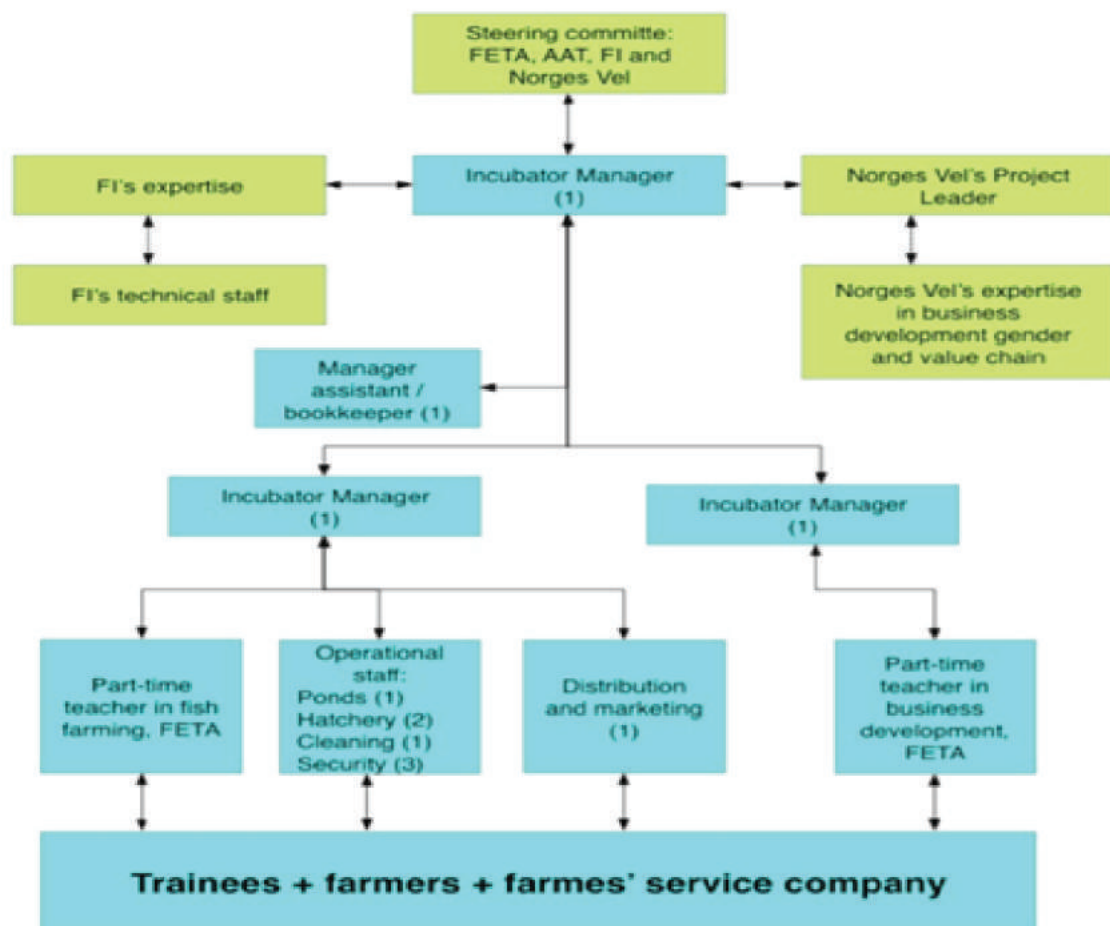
Steering committe: FETA, AAT, FI and Norges Vel

FI's expertise

Incubator Manager (1)

Norges Vel's Project Leader

FI's technical staff

Norges Vel's expertise in business development gender and value chain

Manager assistant / bookkeeper (1)

Incubator Manager (1)

Incubator Manager (1)

Part-time teacher in fish farming, FETA

Operational staff:
Ponds (1)
Hatchery (2)
Cleaning (1)
Security (3)

Distribution and marketing (1)

Part-time teacher in business development, FETA

Trainees + farmers + farmes' service company